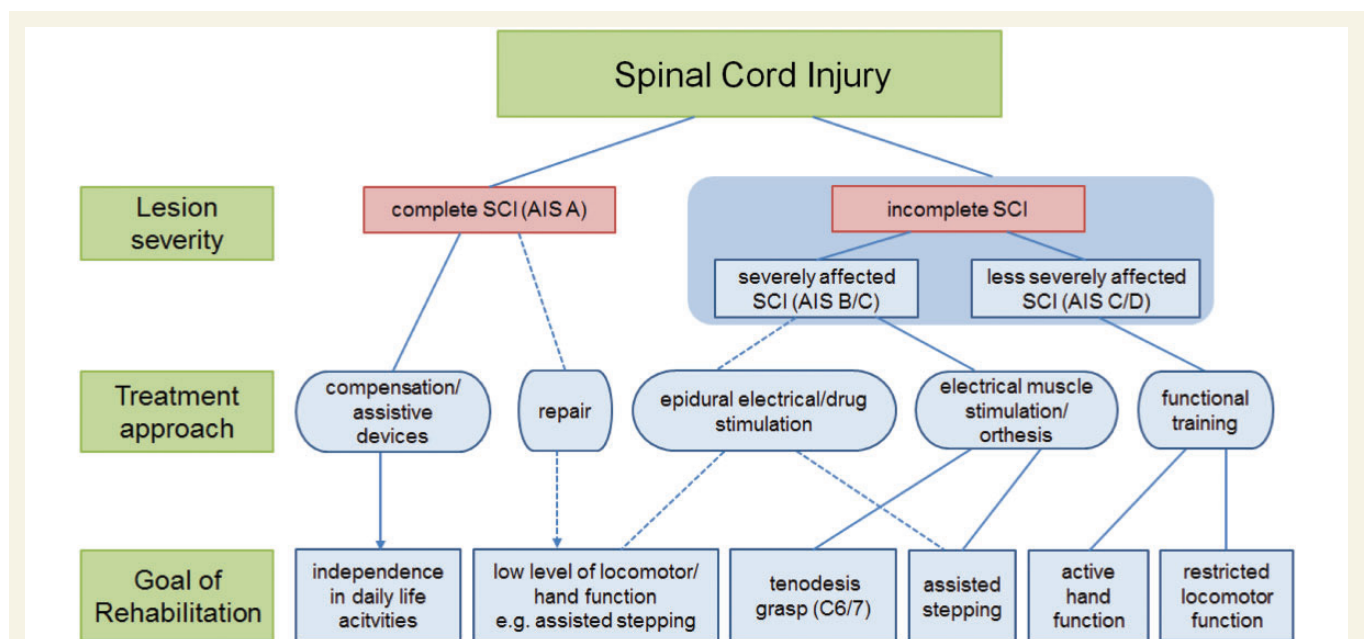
Spinal Cord Injury

Lesion severity

complete SCI (AIS A)

incomplete SCI

severely affected SCI (AIS B/C)

less severely affected SCI (AIS C/D)

Treatment approach

compensation/ assistive devices

repair

epidural electrical/drug stimulation

electrical muscle stimulation/ orthesis

functional training

Goal of Rehabilitation

independence in daily life acitvities

low level of locomotor/ hand function e.g. assisted stepping

tenodesis grasp (C6/7)

assisted stepping

active hand function

restricted locomotor function